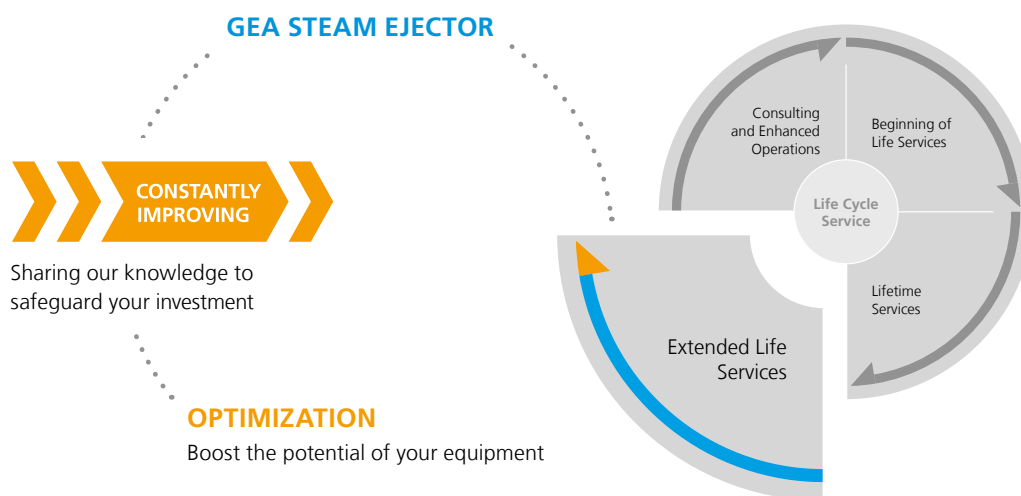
GEA STEAM EJECTOR

CONSTANTLY IMPROVING

Sharing our knowledge to safeguard your investment

OPTIMIZATION

Boost the potential of your equipment

Consulting and Enhanced Operations

Beginning of Life Services

Life Cycle Service

Lifetime Services

Extended Life Services